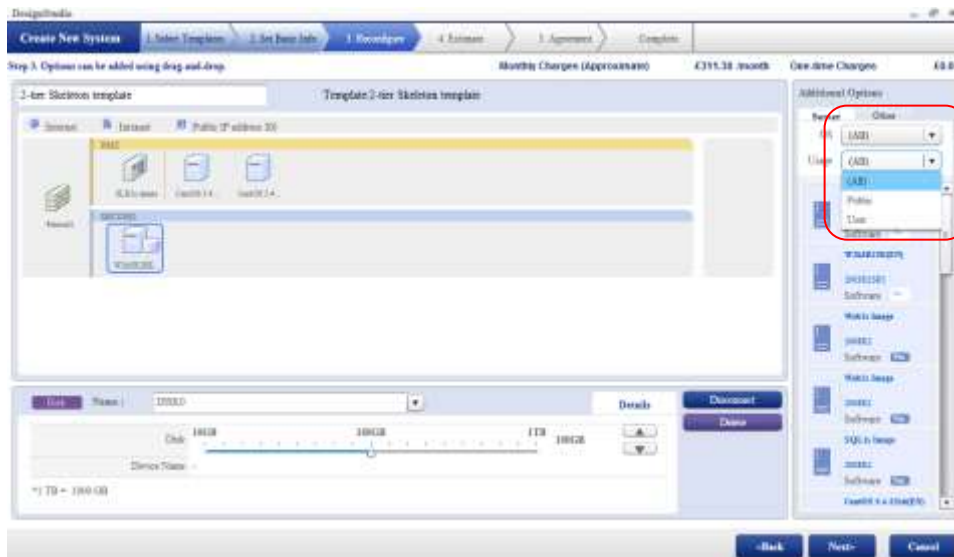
DesignStudio

Create New System | 1. Select Template | 2. Set Basic Info | 3. Reconfigure | 4. Estimate | 5. Agreement | Complete

Step 3. Options can be added using drag and drop.

Monthly Charges (Approximate) £311.38 /month One-time Charges £0.0

2-tier Skeleton template

Template:2-tier Skeleton template

Internet Intranet Public IP address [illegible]

DMZ

SLB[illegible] CentOS 5.4 CentOS 5.4

Firewall

SECURE

Win2008

Additional Options

Server Other

OS (All)

Usage (All)

(All)

Public

User

Software

WIN2008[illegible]

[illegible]

Software

Web1a Image

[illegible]

Software

Web1b Image

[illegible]

Software

SQL1a Image

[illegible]

Software

CentOS 5.4 32bit(EN)

Disk Name : DISK0

Details

Disconnect

Delete

Disk 10GB 100GB 1TB 100GB

Device Name -

*1 TB = 1000 GB

<Back Next> Cancel